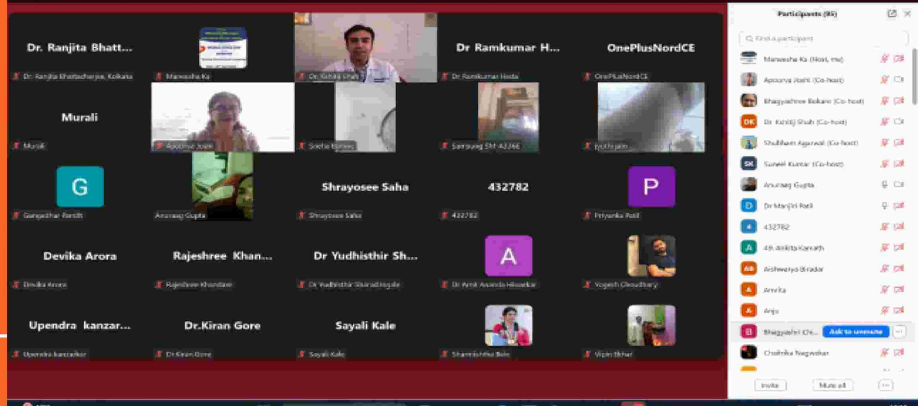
Dr. Ranjita Bhatt...

Dr. Ranjita Bhattacharjee, Kolkata

Maneesha Ka

Dr. Kshitij Shah

Dr Ramkumar H...

Dr Ramkumar Hoda

OnePlusNordCE

OnePlusNordCE

Murali

Murali

Apoorva Joshi

Sneha Benee

Samsung SM-A326

Jyothi jain

G

Gangadhar Pandit

Anuraag Gupta

Shrayosee Saha

Shrayosee Saha

432782

432782

P

Priyanka Patil

Devika Arora

Devika Arora

Rajeshree Khan...

Rajeshree Khandare

Dr Yudhisthir Sh...

Dr Yudhisthir Sharad Ingale

A

Dr Amit Ananda Hiwarkar

Yogesh Choudhary

Upendra kanzar...

Upendra kanzarkar

Dr.Kiran Gore

Dr.Kiran Gore

Sayali Kale

Sayali Kale

Sharmishtha Bele

Vipin Bhor

Participants (85)

Find a participant

Maneesha Ka (Host, me)

Apoorva Joshi (Co-host)

Bhagyashree Bokare (Co-host)

DK Dr. Kshitij Shah (Co-host)

Shubham Agarwal (Co-host)

SK Suneel Kumar (Co-host)

Anuraag Gupta

D Dr Manjiri Patil

4 432782

A 4th Ankita Kanath

AB Aishwarya Biradar

A Amrita

A Anju

B Bhagyashri Ch... Ask to unmute ...

Chaitnika Nagwekar

Invite

Mute all

...